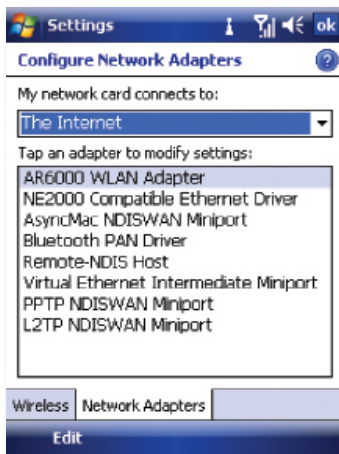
Settings ok

Configure Network Adapters

My network card connects to:

The Internet

Tap an adapter to modify settings:

AR6000 WLAN Adapter
NE2000 Compatible Ethernet Driver
AsyncMac NDISWAN Miniport
Bluetooth PAN Driver
Remote-NDIS Host
Virtual Ethernet Intermediate Miniport
PPTP NDISWAN Miniport
L2TP NDISWAN Miniport

Wireless | Network Adapters

Edit